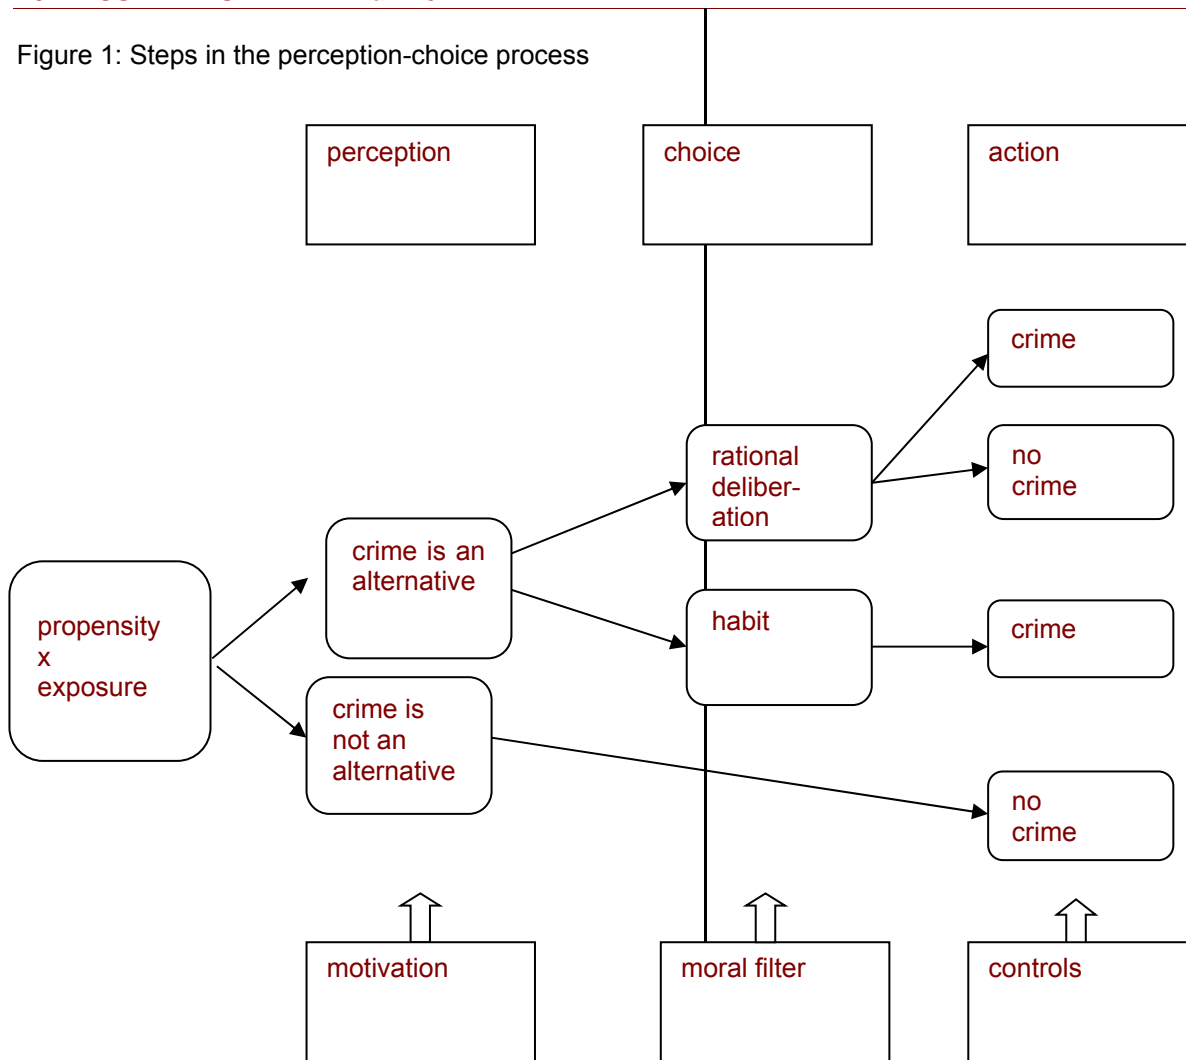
Figure 1: Steps in the perception-choice process

perception

choice

action

crime

rational deliberation

no crime

crime is an alternative

propensity x exposure

habit

crime

crime is not an alternative

no crime

motivation

moral filter

controls